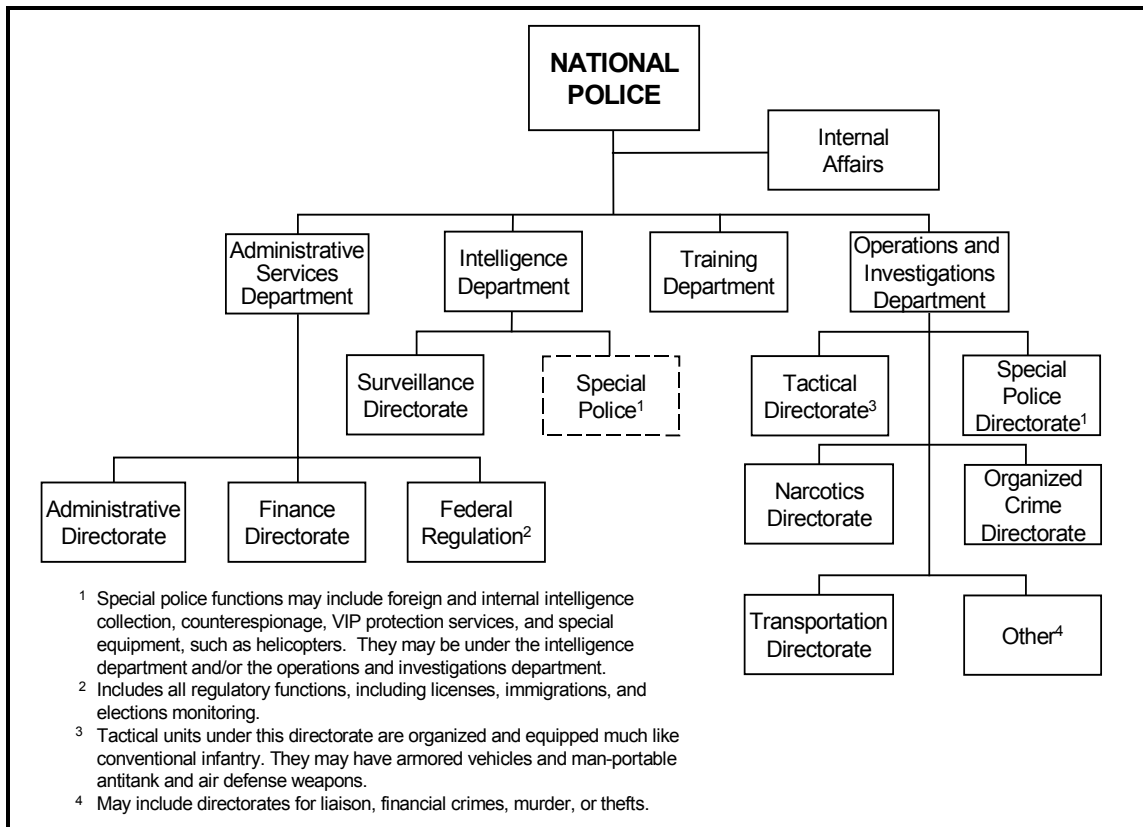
NATIONAL POLICE

Internal Affairs

Administrative Services Department

Intelligence Department

Training Department

Operations and Investigations Department

Surveillance Directorate

Special Police$^1$

Tactical Directorate$^3$

Special Police Directorate$^1$

Administrative Directorate

Finance Directorate

Federal Regulation$^2$

Narcotics Directorate

Organized Crime Directorate

Transportation Directorate

Other$^4$

$^1$ Special police functions may include foreign and internal intelligence collection, counterespionage, VIP protection services, and special equipment, such as helicopters. They may be under the intelligence department and/or the operations and investigations department.

$^2$ Includes all regulatory functions, including licenses, immigrations, and elections monitoring.

$^3$ Tactical units under this directorate are organized and equipped much like conventional infantry. They may have armored vehicles and man-portable antitank and air defense weapons.

$^4$ May include directorates for liaison, financial crimes, murder, or thefts.